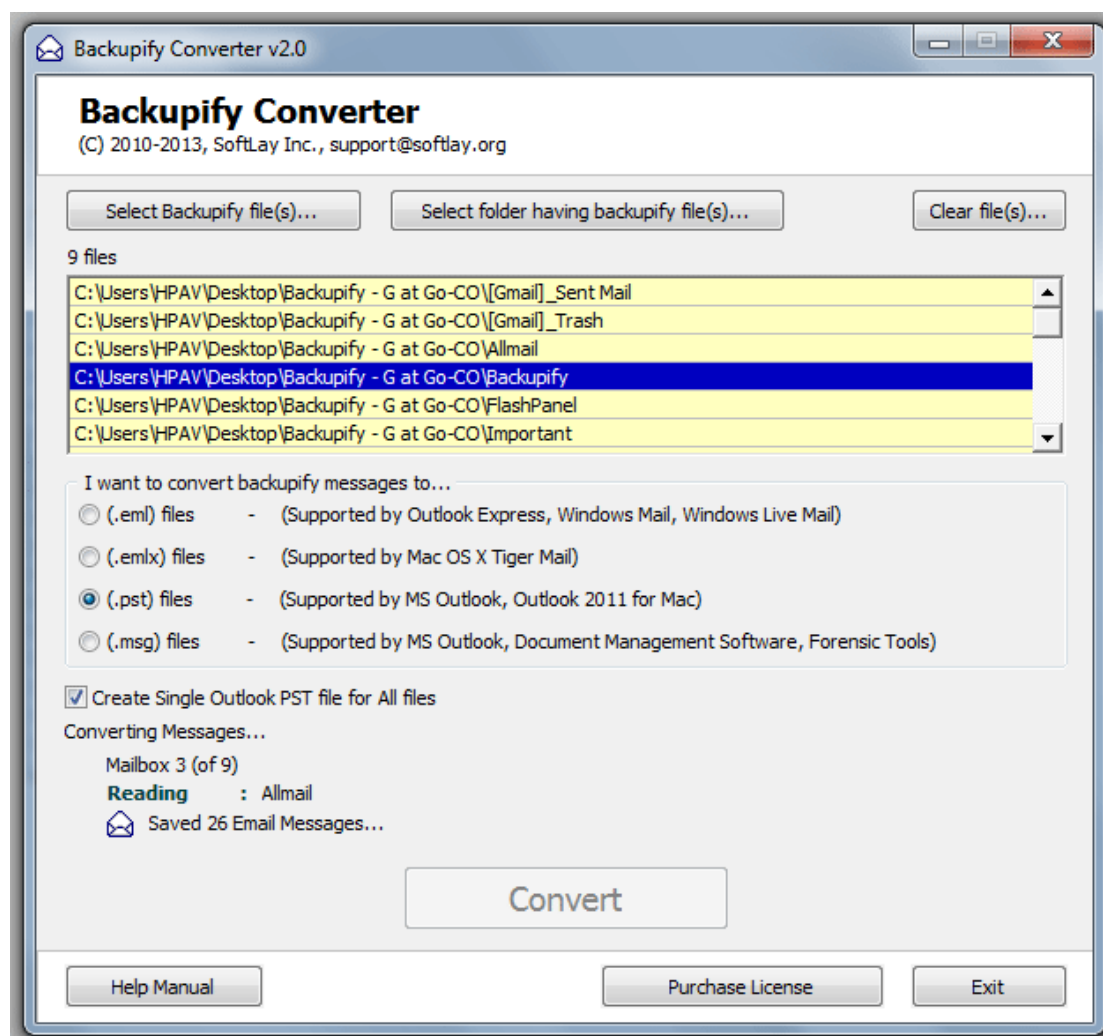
Backupify Converter v2.0

Backupify Converter
(C) 2010-2013, SoftLay Inc., support@softlay.org

Select Backupify file(s)...
Select folder having backupify file(s)...
Clear file(s)...

9 files

C:\Users\HPAV\Desktop\Backupify - G at Go-CO\[Gmail]_Sent Mail
C:\Users\HPAV\Desktop\Backupify - G at Go-CO\[Gmail]_Trash
C:\Users\HPAV\Desktop\Backupify - G at Go-CO\Allmail
C:\Users\HPAV\Desktop\Backupify - G at Go-CO\Backupify
C:\Users\HPAV\Desktop\Backupify - G at Go-CO\FlashPanel
C:\Users\HPAV\Desktop\Backupify - G at Go-CO\Important

I want to convert backupify messages to...
(.eml) files - (Supported by Outlook Express, Windows Mail, Windows Live Mail)
(.emlx) files - (Supported by Mac OS X Tiger Mail)
(.pst) files - (Supported by MS Outlook, Outlook 2011 for Mac)
(.msg) files - (Supported by MS Outlook, Document Management Software, Forensic Tools)

Create Single Outlook PST file for All files

Converting Messages...
Mailbox 3 (of 9)
Reading : Allmail
Saved 26 Email Messages...

Convert

Help Manual
Purchase License
Exit